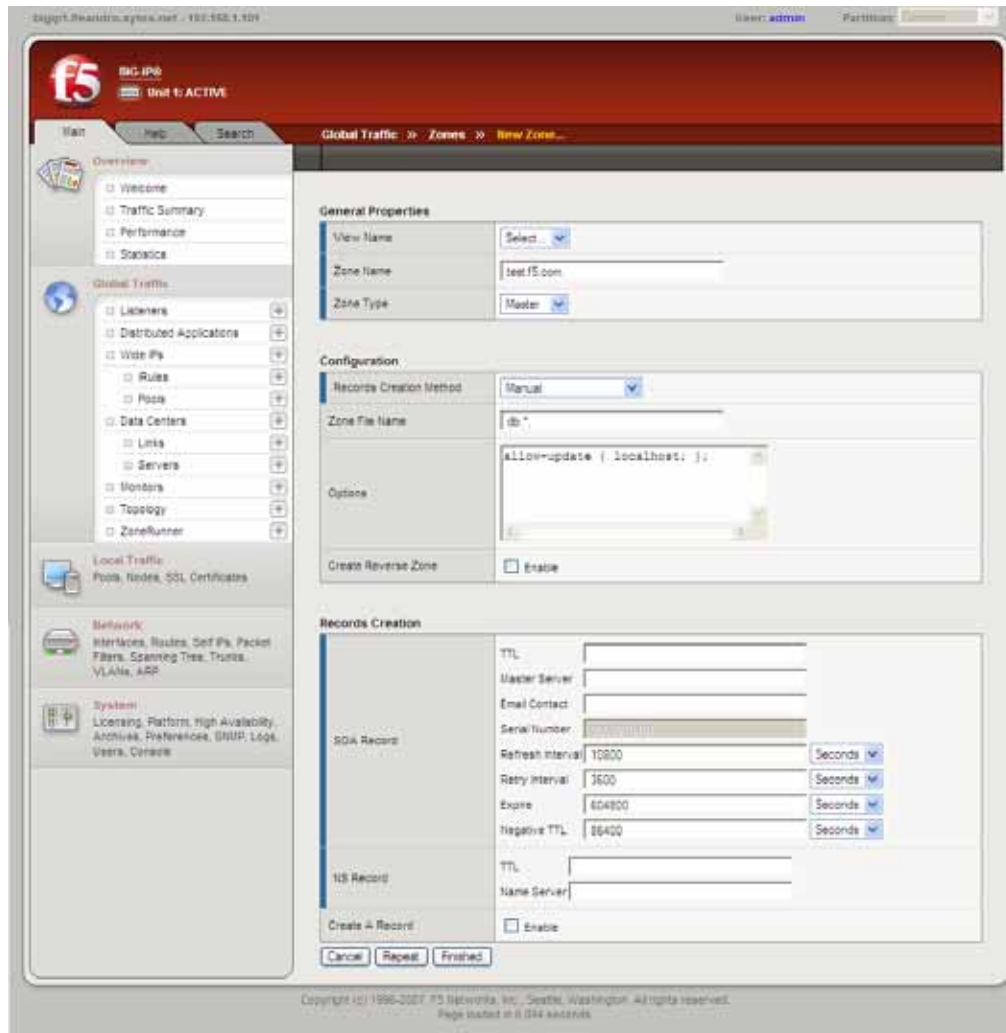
biggr1.fleandro.sytes.net - 192.168.1.101

User: admin

Partition: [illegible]

f5

BIG-IP®

Unit 1: ACTIVE

Main

Help

Search

Global Traffic » Zones » New Zone...

Overview

Welcome

Traffic Summary

Performance

Statistics

Global Traffic

Listeners

Distributed Applications

Wide IPs

Rules

Pools

Data Centers

Links

Servers

Monitors

Topology

ZoneRunner

Local Traffic

Pools, Nodes, SSL Certificates

Network

Interfaces, Routes, Self IPs, Packet Filters, Spanning Tree, Trunks, VLANs, ARP

System

Licensing, Platform, High Availability, Archives, Preferences, SNMP, Logs, Users, Console

General Properties

| View Name | Select... |
|---|---|
| Zone Name | test.f5.com |
| Zone Type | Master |

Configuration

| Records Creation Method | Manual |
|---|---|
| Zone File Name | db.* |
| Options | allow-update { localhost; }; |
| Create Reverse Zone | Enable |

Records Creation

| SOA Record | TTL<br>Master Server<br>Email Contact<br>Serial Number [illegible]<br>Refresh Interval 10800 Seconds<br>Retry Interval 3600 Seconds<br>Expire 604800 Seconds<br>Negative TTL 86400 Seconds |
|---|---|
| NS Record | TTL<br>Name Server |
| Create A Record | Enable |

Cancel Repeat Finished

Copyright (c) 1996-2007, F5 Networks, Inc., Seattle, Washington. All rights reserved.
Page loaded in 0.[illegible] seconds.